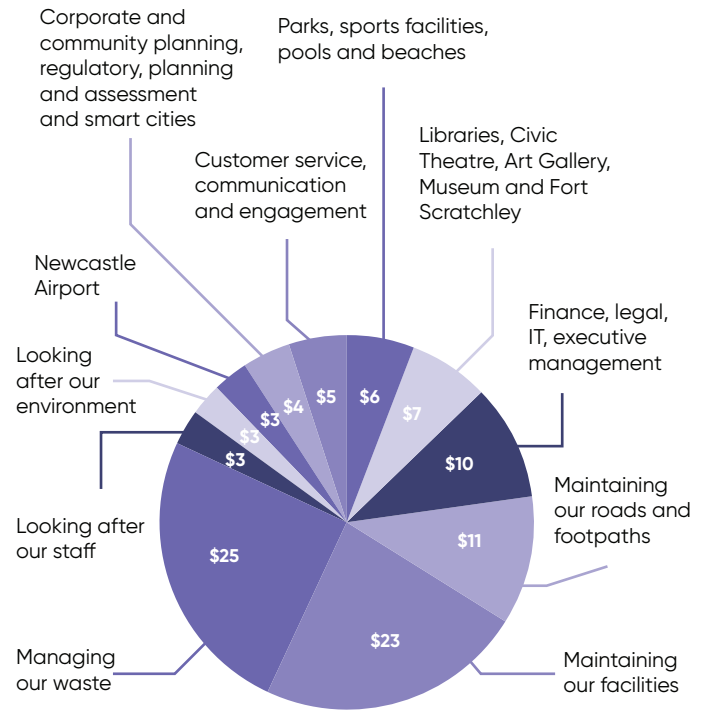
Corporate and community planning, regulatory, planning and assessment and smart cities

Parks, sports facilities, pools and beaches

Libraries, Civic Theatre, Art Gallery, Museum and Fort Scratchley

Customer service, communication and engagement

Newcastle Airport

Looking after our environment

Finance, legal, IT, executive management

Maintaining our roads and footpaths

Looking after our staff

Managing our waste

Maintaining our facilities

$6
$7
$10
$11
$23
$25
$3
$3
$3
$4
$5